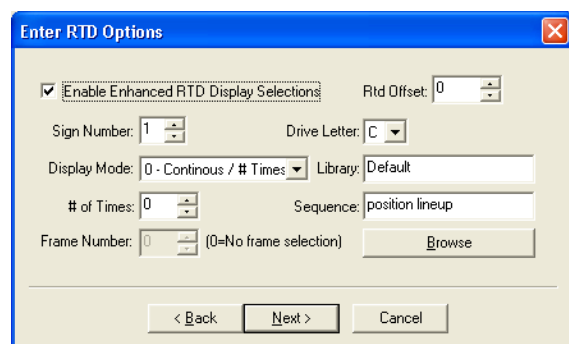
Enter RTD Options

Enable Enhanced RTD Display Selections

Rtd Offset: 0

Sign Number: 1

Drive Letter: C

Display Mode: 0 - Continous / # Times

Library: Default

# of Times: 0

Sequence: position lineup

Frame Number: 0

(0=No frame selection)

Browse

< Back

Next >

Cancel